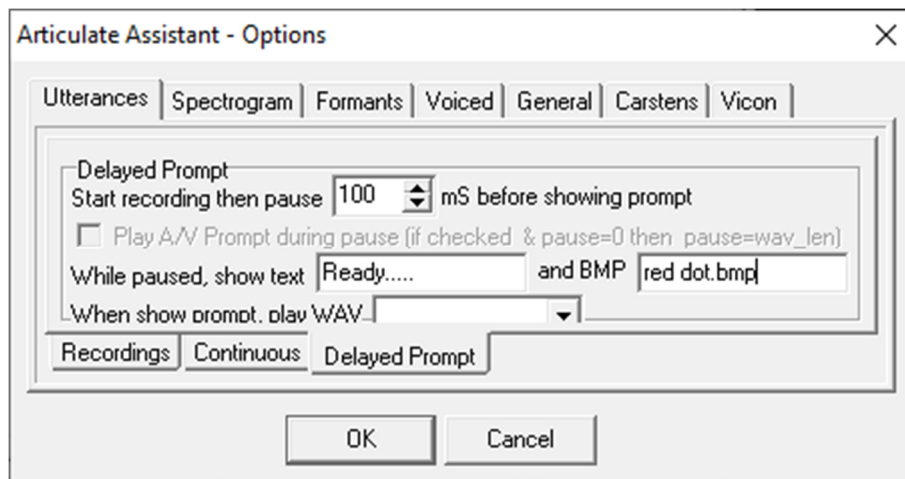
Articulate Assistant - Options

Utterances | Spectrogram | Formants | Voiced | General | Carstens | Vicon

Delayed Prompt
Start recording then pause 100 mS before showing prompt
Play A/V Prompt during pause (if checked & pause=0 then pause=wav_len)
While paused, show text Ready..... and BMP red dot.bmp
When show prompt, play WAV

Recordings | Continuous | Delayed Prompt

OK Cancel